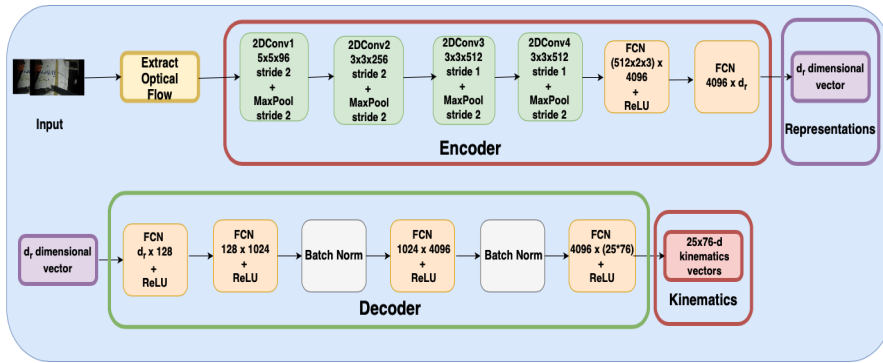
Input

Extract Optical Flow

2DConv1 5x5x96 stride 2 + MaxPool stride 2

2DConv2 3x3x256 stride 2 + MaxPool stride 2

2DConv3 3x3x512 stride 1 + MaxPool stride 2

2DConv4 3x3x512 stride 1 + MaxPool stride 2

FCN (512x2x3) x 4096 + ReLU

FCN 4096 x $d_r$

Encoder

$d_r$ dimensional vector

Representations

$d_r$ dimensional vector

FCN $d_r$ x 128 + ReLU

FCN 128 x 1024 + ReLU

Batch Norm

FCN 1024 x 4096 + ReLU

Batch Norm

FCN 4096 x (25*76) + ReLU

Decoder

25x76-d kinematics vectors

Kinematics